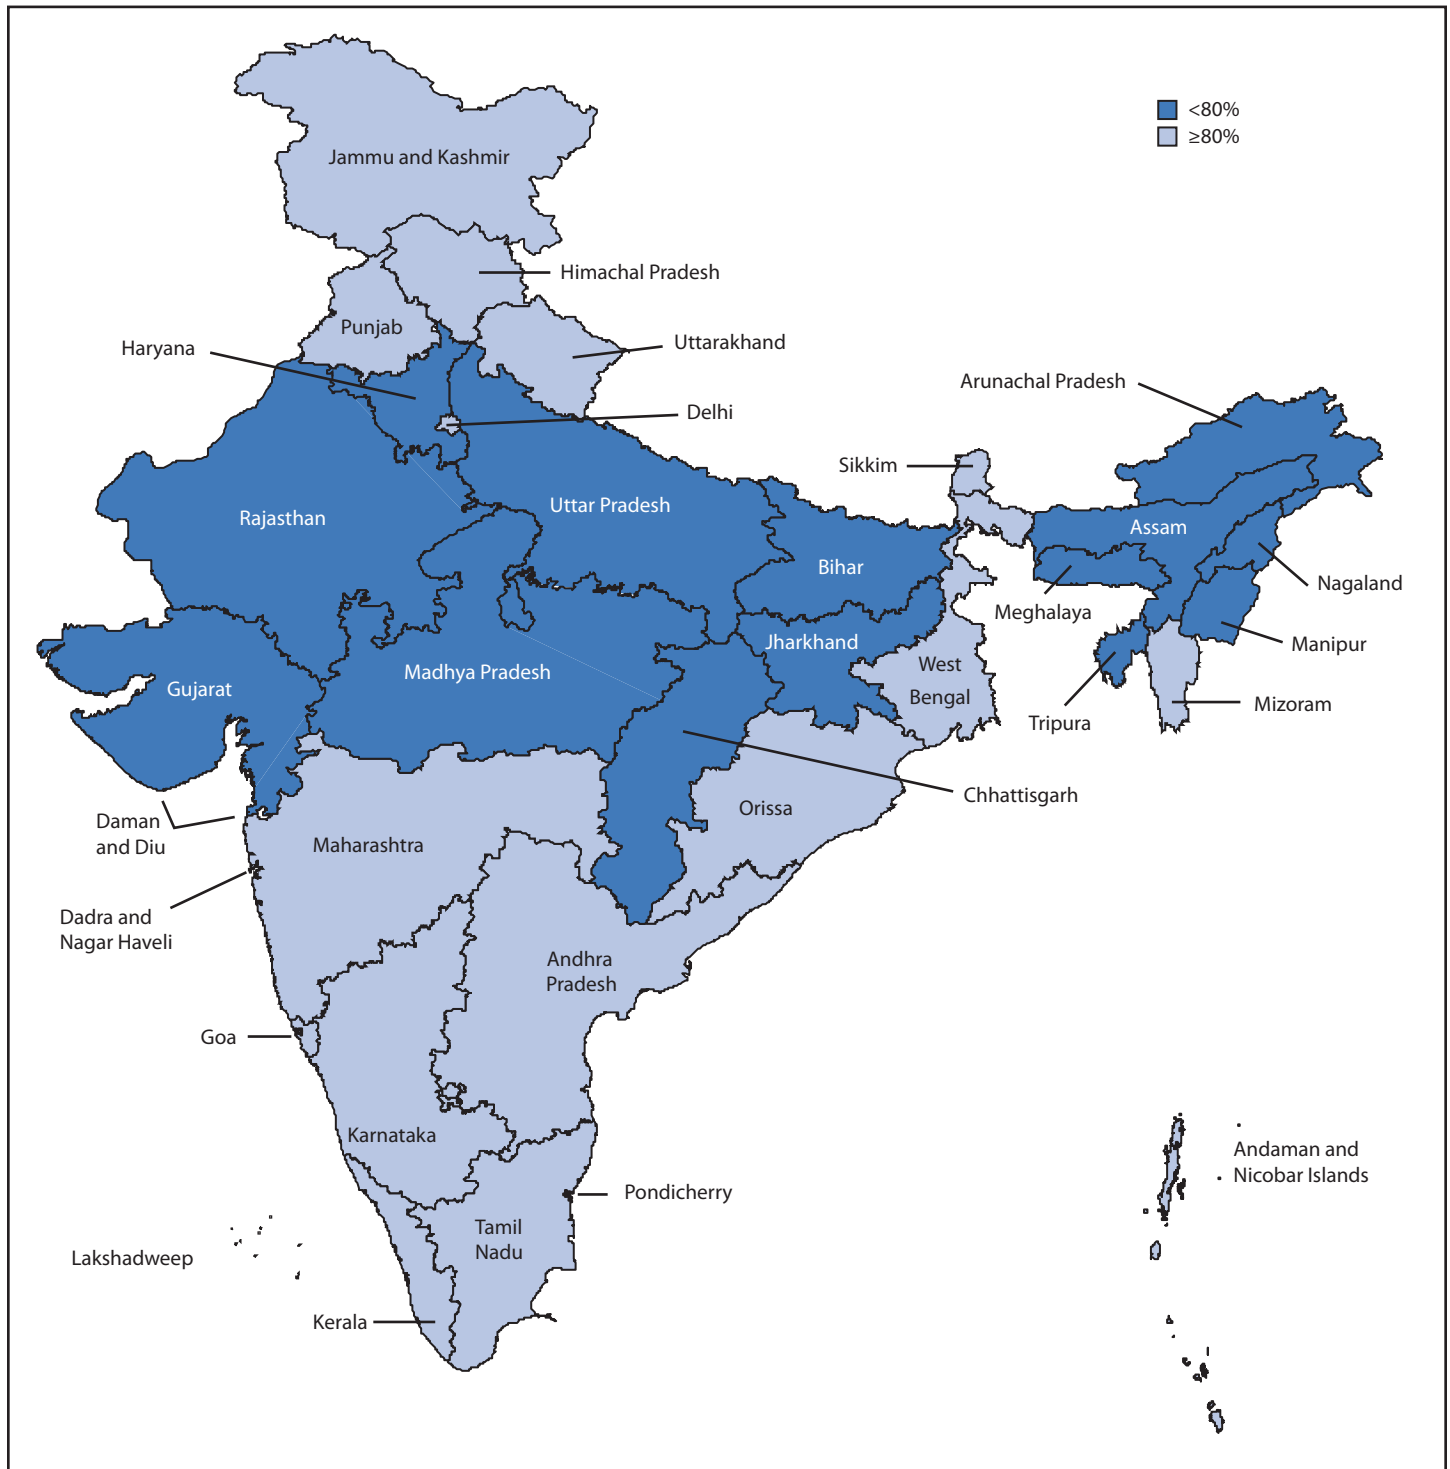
<80%
≥80%

Jammu and Kashmir
Himachal Pradesh
Punjab
Uttarakhand
Haryana
Arunachal Pradesh
Delhi
Sikkim
Rajasthan
Uttar Pradesh
Assam
Bihar
Nagaland
Meghalaya
Jharkhand
Manipur
Gujarat
Madhya Pradesh
West Bengal
Tripura
Mizoram
Chhattisgarh
Daman and Diu
Orissa
Maharashtra
Dadra and Nagar Haveli
Andhra Pradesh
Goa
Karnataka
Andaman and Nicobar Islands
Pondicherry
Tamil Nadu
Lakshadweep
Kerala